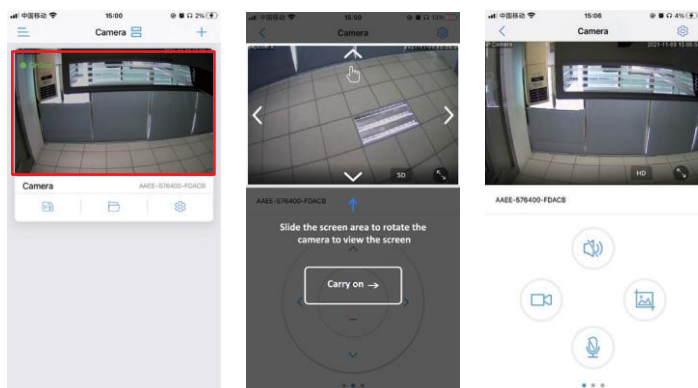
中国移动 15:00 2%

Camera

Online

Camera AAEE-576400-FDACB

中国移动 15:59 13%

Camera

SD

AAEE-576400-FDACB

Slide the screen area to rotate the camera to view the screen

Carry on →

中国移动 15:06 4%

Camera

2021-11-05 15:06:5

Camera

HD

AAEE-576400-FDACB